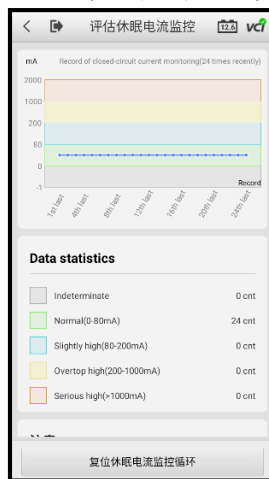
评估休眠电流监控

12.6

VCI

mA

Record of closed-circuit current monitoring(24 times recently)

2000
1000
200
80
0
-1

Record

1st last
4th last
8th last
12th last
16th last
20th last
24th last

Data statistics

| | |
|---|---|
| Indeterminate | 0 cnt |
| Normal(0-80mA) | 24 cnt |
| Slightly high(80-200mA) | 0 cnt |
| Overtop high(200-1000mA) | 0 cnt |
| Serious high(>1000mA) | 0 cnt |

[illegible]

复位休眠电流监控循环